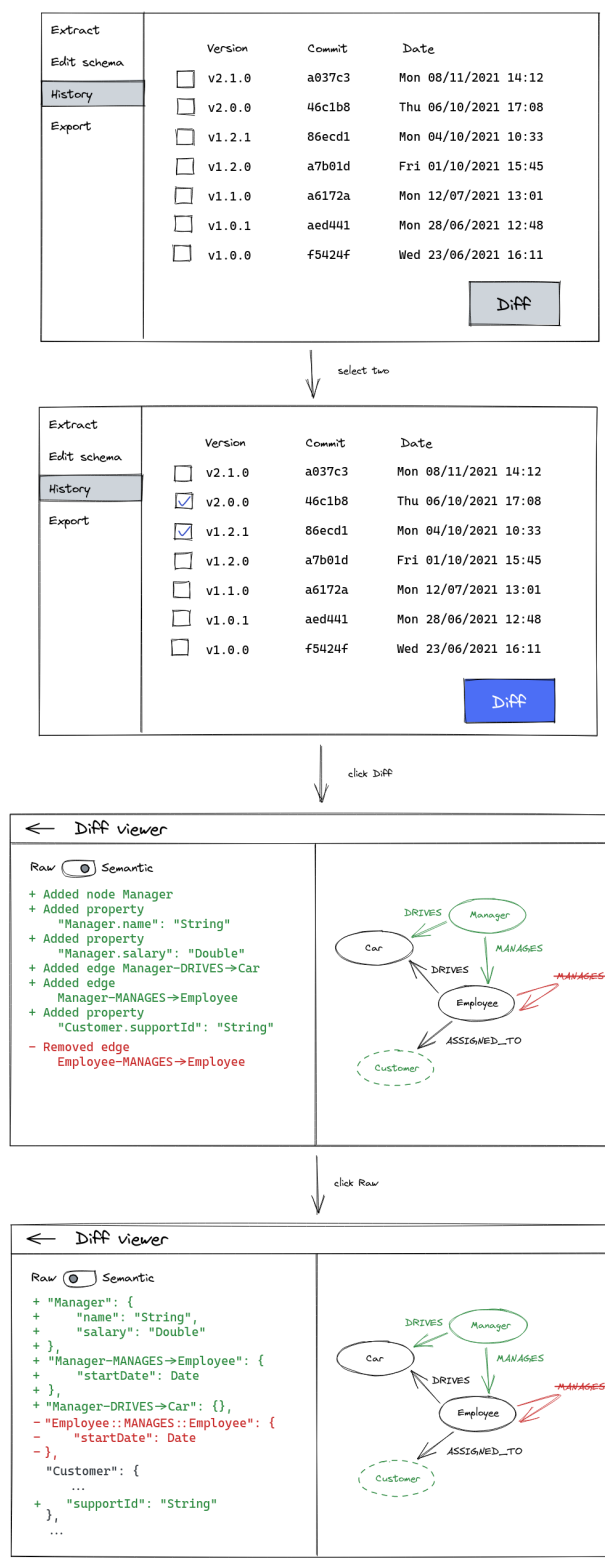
Extract
Edit schema
History
Export

| Version | Commit | Date |
|---|---|---|
| v2.1.0 | a037c3 | Mon 08/11/2021 14:12 |
| v2.0.0 | 46c1b8 | Thu 06/10/2021 17:08 |
| v1.2.1 | 86ecd1 | Mon 04/10/2021 10:33 |
| v1.2.0 | a7b01d | Fri 01/10/2021 15:45 |
| v1.1.0 | a6172a | Mon 12/07/2021 13:01 |
| v1.0.1 | aed441 | Mon 28/06/2021 12:48 |
| v1.0.0 | f5424f | Wed 23/06/2021 16:11 |

Diff

select two

Extract
Edit schema
History
Export

| Version | Commit | Date |
|---|---|---|
| v2.1.0 | a037c3 | Mon 08/11/2021 14:12 |
| v2.0.0 | 46c1b8 | Thu 06/10/2021 17:08 |
| v1.2.1 | 86ecd1 | Mon 04/10/2021 10:33 |
| v1.2.0 | a7b01d | Fri 01/10/2021 15:45 |
| v1.1.0 | a6172a | Mon 12/07/2021 13:01 |
| v1.0.1 | aed441 | Mon 28/06/2021 12:48 |
| v1.0.0 | f5424f | Wed 23/06/2021 16:11 |

Diff

click Diff

Diff viewer

Raw Semantic

+ Added node Manager
+ Added property
"Manager.name": "String"
+ Added property
"Manager.salary": "Double"
+ Added edge Manager-DRIVES→Car
+ Added edge
Manager-MANAGES→Employee
+ Added property
"Customer.supportId": "String"
- Removed edge
Employee-MANAGES→Employee

DRIVES
Manager
Car
MANAGES
DRIVES
MANAGES
Employee
ASSIGNED_TO
Customer

click Raw

Diff viewer

Raw Semantic

+ "Manager": {
+ "name": "String",
+ "salary": "Double"
+ },
+ "Manager-MANAGES→Employee": {
+ "startDate": Date
+ },
+ "Manager-DRIVES→Car": {},
- "Employee::MANAGES::Employee": {
- "startDate": Date
- },
"Customer": {
...
+ "supportId": "String"
},
...

DRIVES
Manager
Car
MANAGES
DRIVES
MANAGES
Employee
ASSIGNED_TO
Customer